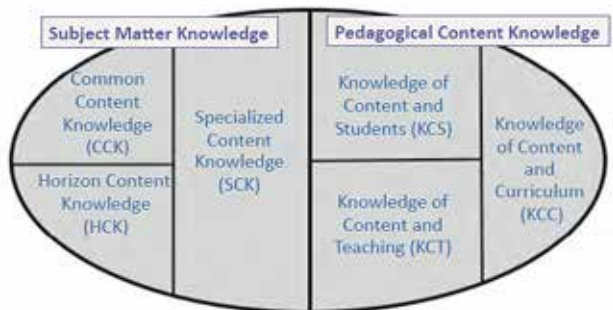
Subject Matter Knowledge

Pedagogical Content Knowledge

Common Content Knowledge (CCK)

Horizon Content Knowledge (HCK)

Specialized Content Knowledge (SCK)

Knowledge of Content and Students (KCS)

Knowledge of Content and Teaching (KCT)

Knowledge of Content and Curriculum (KCC)